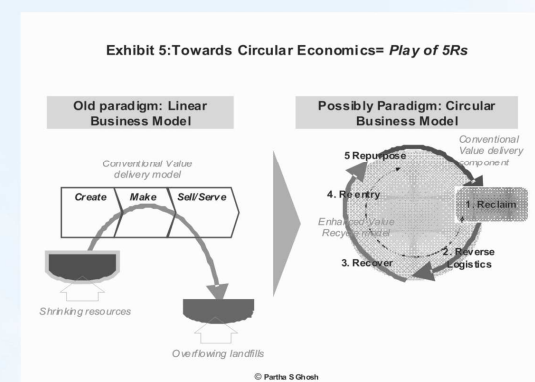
Exhibit 5:Towards Circular Economics= Play of 5Rs

Old paradigm: Linear Business Model

Conventional Value delivery model

Create

Make

Sell/Serve

Shrinking resources

Overflowing landfills

Possibly Paradigm: Circular Business Model

Conventional Value delivery component

5 Repurpose

4. Reentry

1. Reclaim

Enhanced Value Recycle model

2. Reverse Logistics

3. Recover

© Partha S Ghosh